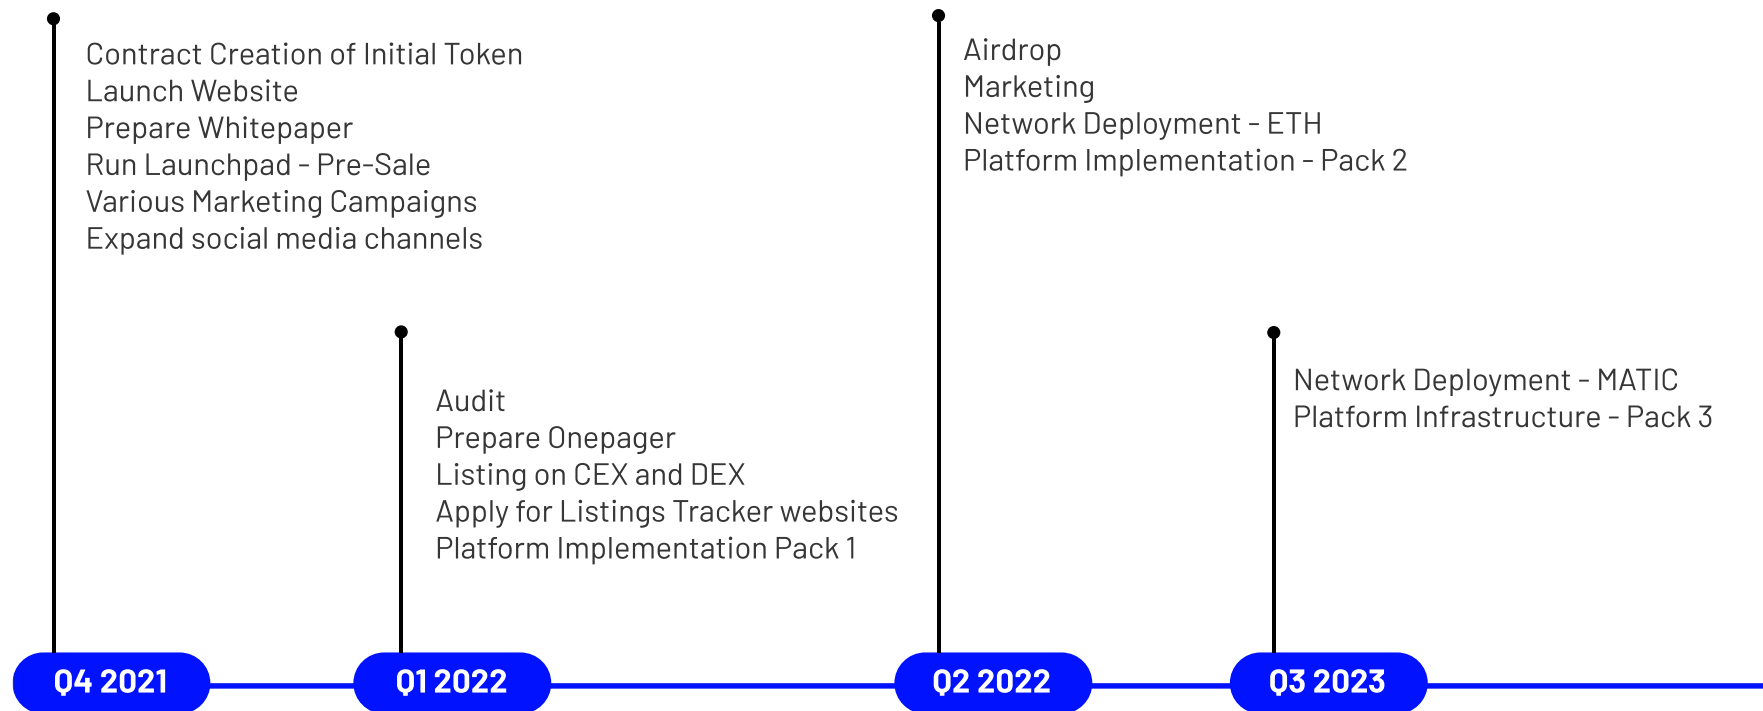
Contract Creation of Initial Token
Launch Website
Prepare Whitepaper
Run Launchpad - Pre-Sale
Various Marketing Campaigns
Expand social media channels

Audit
Prepare Onepager
Listing on CEX and DEX
Apply for Listings Tracker websites
Platform Implementation Pack 1

Airdrop
Marketing
Network Deployment - ETH
Platform Implementation - Pack 2

Network Deployment - MATIC
Platform Infrastructure - Pack 3

Q4 2021

Q1 2022

Q2 2022

Q3 2023